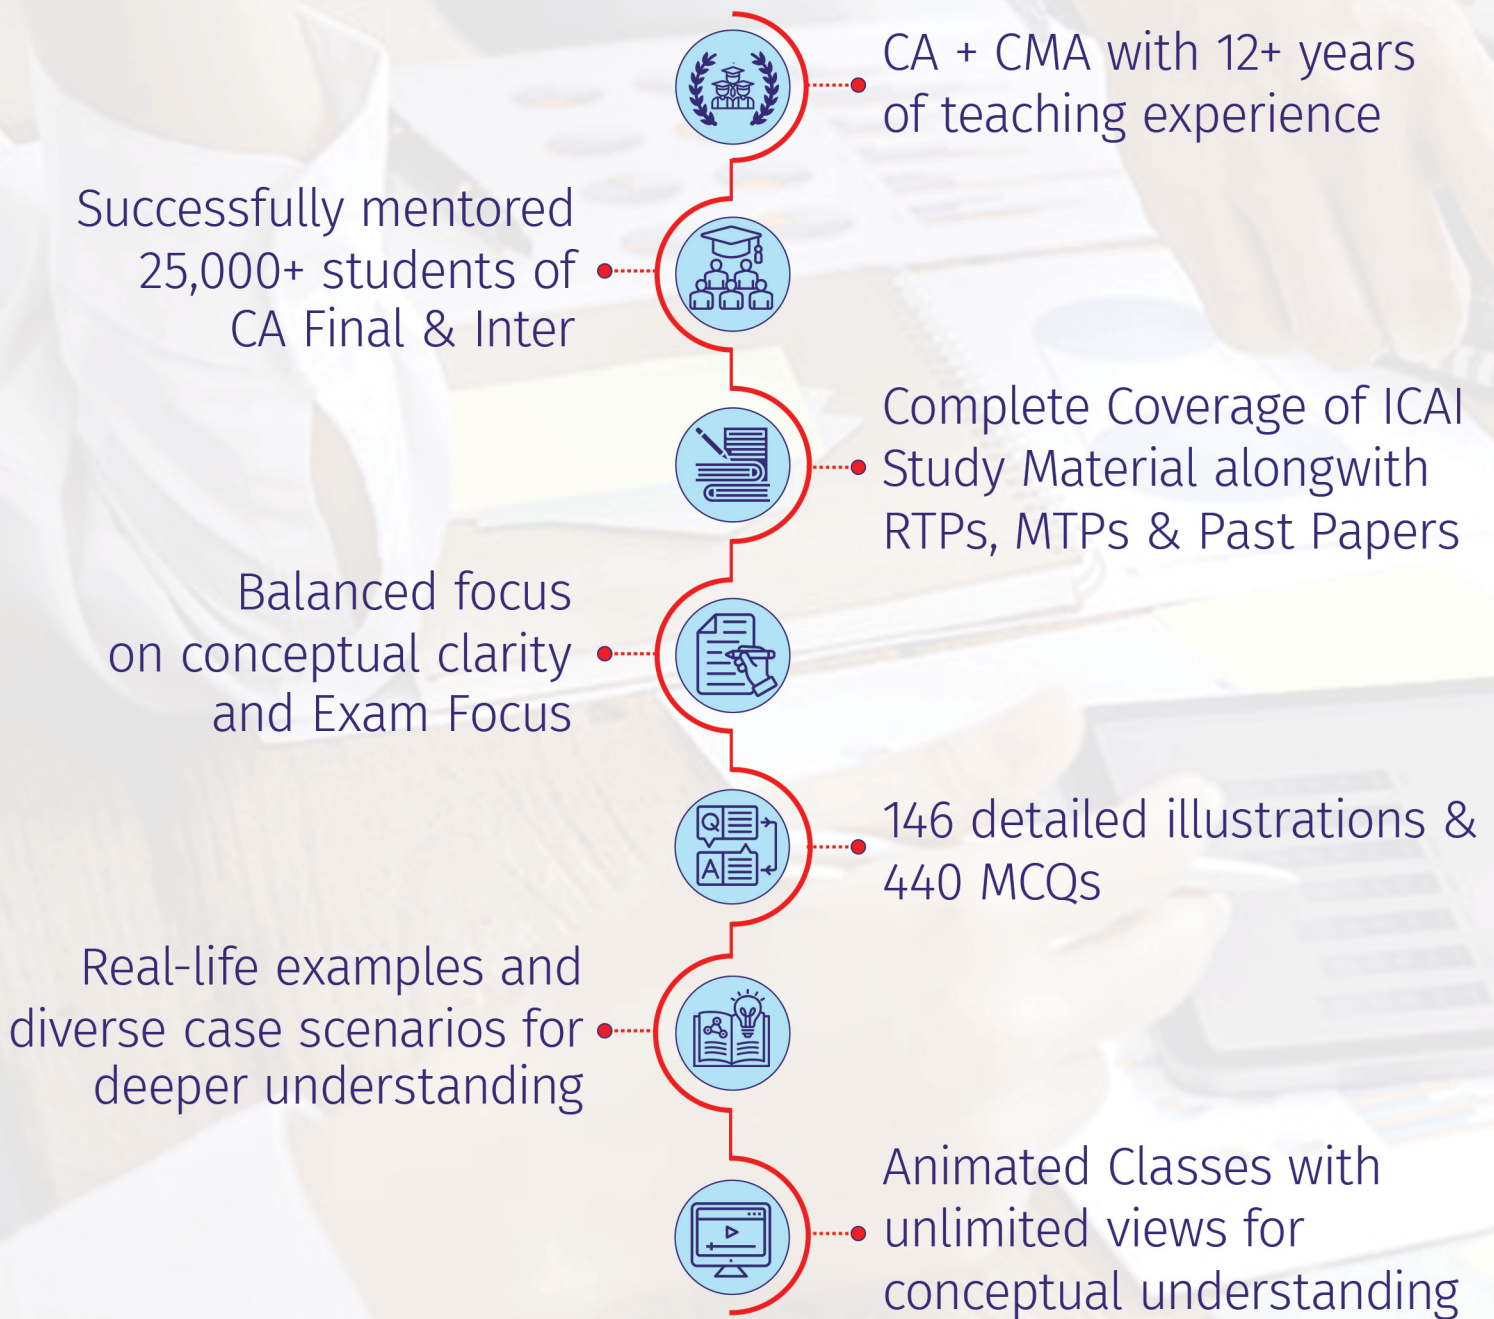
CA + CMA with 12+ years of teaching experience

Successfully mentored 25,000+ students of CA Final & Inter

Complete Coverage of ICAI Study Material alongwith RTPs, MTPs & Past Papers

Balanced focus on conceptual clarity and Exam Focus

146 detailed illustrations & 440 MCQs

Real-life examples and diverse case scenarios for deeper understanding

Animated Classes with unlimited views for conceptual understanding